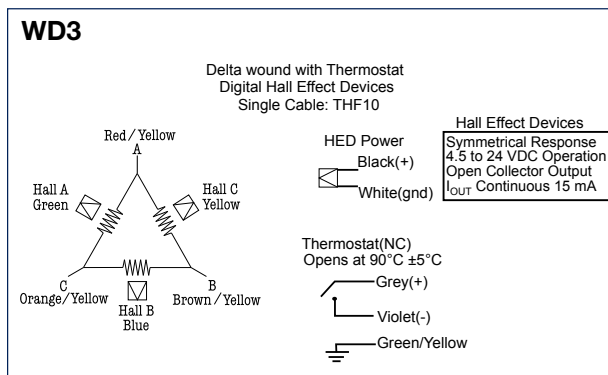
WD3

Delta wound with Thermostat
Digital Hall Effect Devices
Single Cable: THF10

Red / Yellow
A

Hall A
Green

Hall C
Yellow

C
Orange / Yellow

Hall B
Blue

B
Brown / Yellow

HED Power
Black(+)
White(gnd)

Hall Effect Devices
Symmetrical Response
4.5 to 24 VDC Operation
Open Collector Output
$I_{OUT}$ Continuous 15 mA

Thermostat(NC)
Opens at 90°C ±5°C
Grey(+)
Violet(-)
Green/Yellow